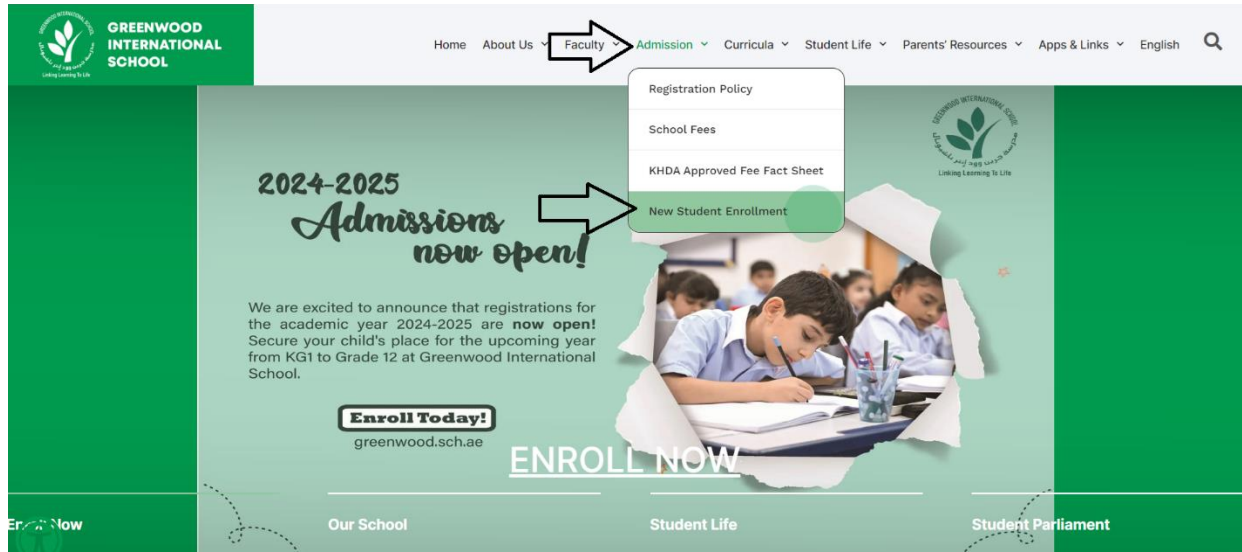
GREENWOOD INTERNATIONAL SCHOOL

Linking Learning To Life

Home About Us Faculty Admission Curricula Student Life Parents' Resources Apps & Links English

Registration Policy

School Fees

KHDA Approved Fee Fact Sheet

New Student Enrollment

GREENWOOD INTERNATIONAL SCHOOL

Linking Learning To Life

2024-2025 Admissions now open!

We are excited to announce that registrations for the academic year 2024-2025 are **now open!** Secure your child's place for the upcoming year from KG1 to Grade 12 at Greenwood International School.

Enroll Today!

greenwood.sch.ae

ENROLL NOW

Er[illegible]Now

Our School

Student Life

Student Parliament